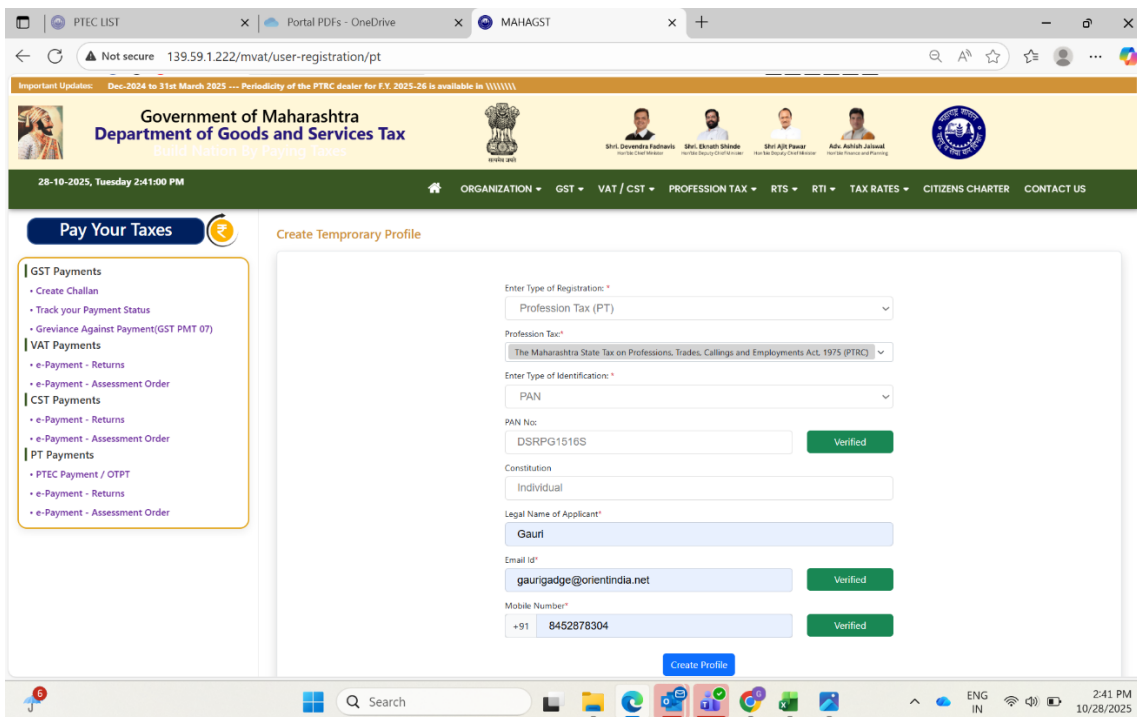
PTEC LIST
Portal PDFs - OneDrive
MAHAGST
Not secure 139.59.1.222/mvat/user-registration/pt

Important Updates: Dec-2024 to 31st March 2025 --- Periodicity of the PTRC dealer for F.Y. 2025-26 is available in \\\\\\\\\

Government of Maharashtra
Department of Goods and Services Tax
Build Nation By Paying Taxes

Shri. Devendra Fadnavis Hon'ble Chief Minister
Shri. Eknath Shinde Hon'ble Deputy Chief Minister
Shri Ajit Pawar Hon'ble Deputy Chief Minister
Adv. Ashish Jaiswal Hon'ble Finance and Planning

28-10-2025, Tuesday 2:41:00 PM

ORGANIZATION GST VAT / CST PROFESSION TAX RTS RTI TAX RATES CITIZENS CHARTER CONTACT US

Pay Your Taxes

GST Payments
• Create Challan
• Track your Payment Status
• Greviance Against Payment(GST PMT 07)
VAT Payments
• e-Payment - Returns
• e-Payment - Assessment Order
CST Payments
• e-Payment - Returns
• e-Payment - Assessment Order
PT Payments
• PTEC Payment / OTPT
• e-Payment - Returns
• e-Payment - Assessment Order

Create Temprorary Profile

Enter Type of Registration: *
Profession Tax (PT)
Profession Tax:*
The Maharashtra State Tax on Professions, Trades, Callings and Employments Act, 1975 (PTRC)
Enter Type of Identification: *
PAN
PAN No:
DSRPG1516S
Verified
Constitution
Individual
Legal Name of Applicant*
Gauri
Email Id*
gaurigadge@orientindia.net
Verified
Mobile Number*
+91 8452878304
Verified
Create Profile

6
Search
ENG IN
2:41 PM
10/28/2025